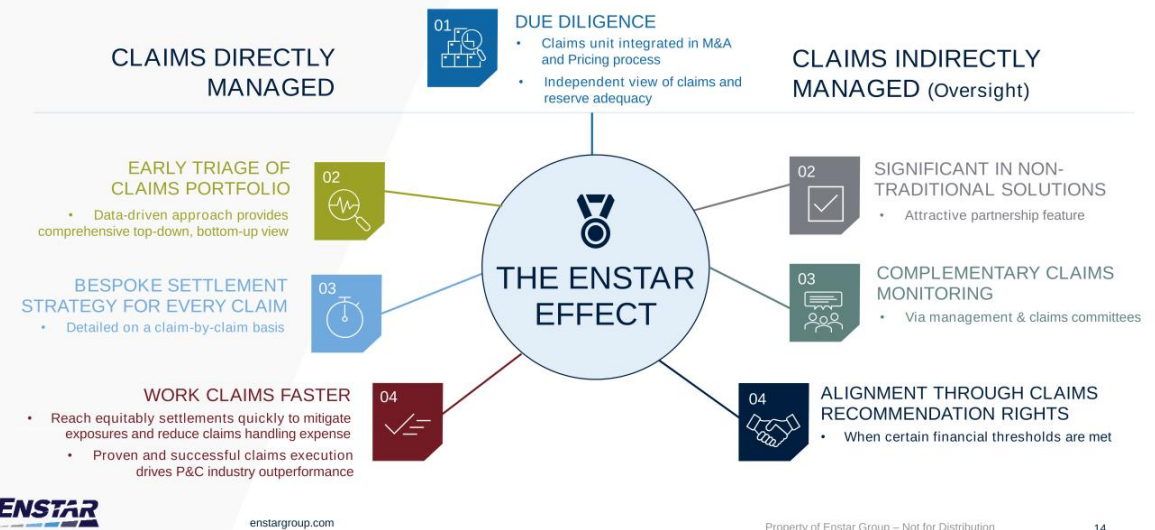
CLAIMS DIRECTLY MANAGED

01

DUE DILIGENCE

• Claims unit integrated in M&A and Pricing process

• Independent view of claims and reserve adequacy

CLAIMS INDIRECTLY MANAGED (Oversight)

EARLY TRIAGE OF CLAIMS PORTFOLIO

02

• Data-driven approach provides comprehensive top-down, bottom-up view

BESPOKE SETTLEMENT STRATEGY FOR EVERY CLAIM

03

• Detailed on a claim-by-claim basis

WORK CLAIMS FASTER

04

• Reach equitably settlements quickly to mitigate exposures and reduce claims handling expense

• Proven and successful claims execution drives P&C industry outperformance

THE ENSTAR EFFECT

02

SIGNIFICANT IN NON-TRADITIONAL SOLUTIONS

• Attractive partnership feature

03

COMPLEMENTARY CLAIMS MONITORING

• Via management & claims committees

04

ALIGNMENT THROUGH CLAIMS RECOMMENDATION RIGHTS

• When certain financial thresholds are met

ENSTAR

enstargroup.com

Property of Enstar Group – Not for Distribution

14